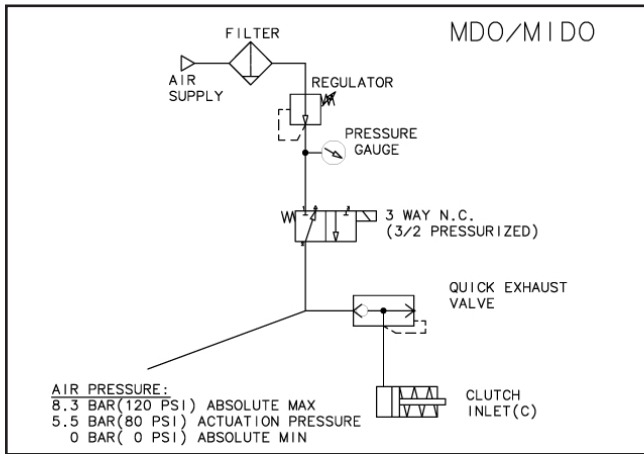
MDO/MIDO

FILTER

AIR SUPPLY

REGULATOR

PRESSURE GAUGE

3 WAY N.C. (3/2 PRESSURIZED)

QUICK EXHAUST VALVE

AIR PRESSURE:
8.3 BAR(120 PSI) ABSOLUTE MAX
5.5 BAR(80 PSI) ACTUATION PRESSURE
0 BAR( 0 PSI) ABSOLUTE MIN

CLUTCH INLET(C)